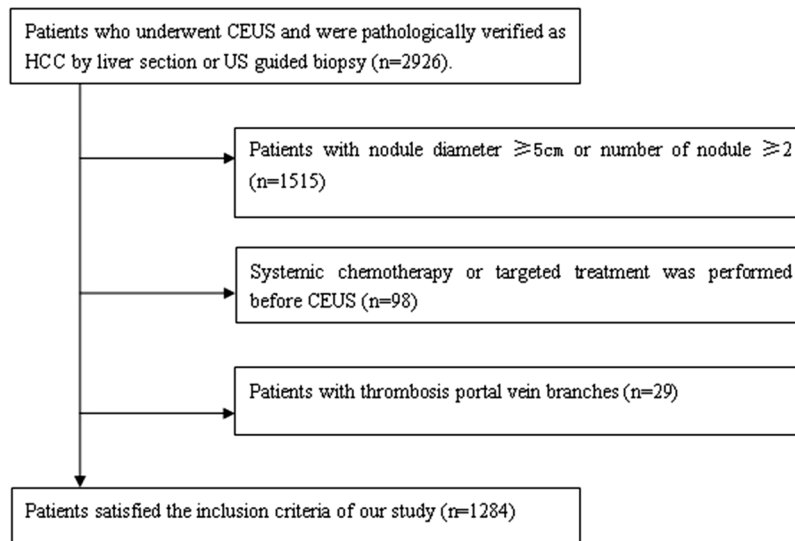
Patients who underwent CEUS and were pathologically verified as HCC by liver section or US guided biopsy (n=2926).

Patients with nodule diameter $\geqslant$5cm or number of nodule $\geqslant$2 (n=1515)

Systemic chemotherapy or targeted treatment was performed before CEUS (n=98)

Patients with thrombosis portal vein branches (n=29)

Patients satisfied the inclusion criteria of our study (n=1284)